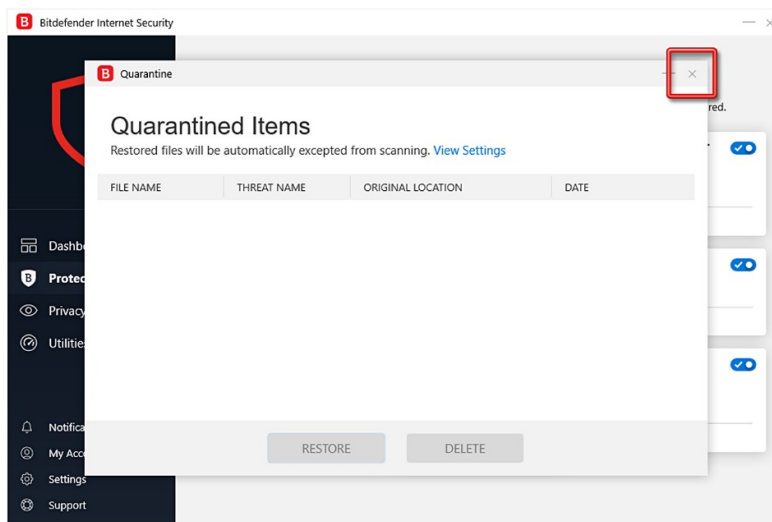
B Bitdefender Internet Security

B Quarantine

Quarantined Items

Restored files will be automatically excepted from scanning. View Settings

| FILE NAME | THREAT NAME | ORIGINAL LOCATION | DATE |
|---|---|---|---|

RESTORE

DELETE

red.

Dashb

Protec

Privacy

Utilitie

Notifica

My Acc

Settings

Support